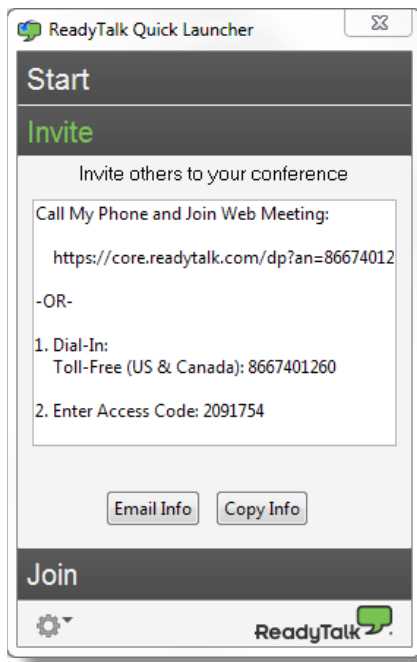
ReadyTalk Quick Launcher

Start

Invite

Invite others to your conference

Call My Phone and Join Web Meeting:

https://core.readytalk.com/dp?an=86674012

-OR-

1. Dial-In:
Toll-Free (US & Canada): 8667401260

2. Enter Access Code: 2091754

Email Info

Copy Info

Join

ReadyTalk